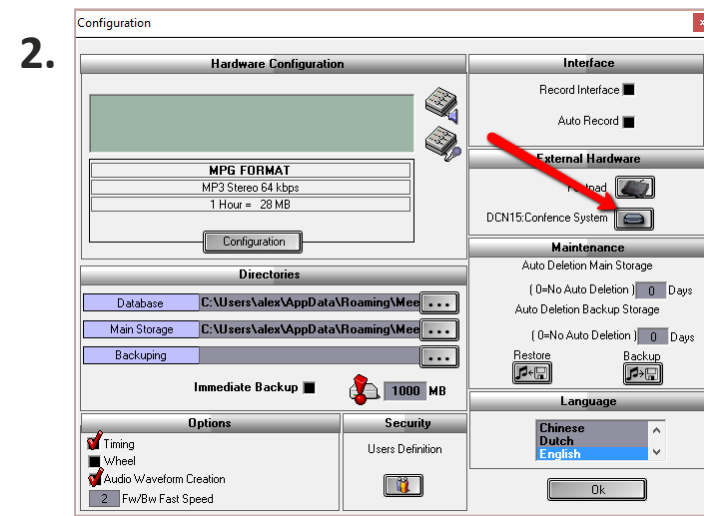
2.

Configuration

Hardware Configuration

MPG FORMAT
MP3 Stereo 64 kbps
1 Hour = 28 MB

Configuration

Interface

Record Interface

Auto Record

External Hardware

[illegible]pad

DCN15:Confence System

Maintenance

Auto Deletion Main Storage

( 0=No Auto Deletion ) 0 Days

Auto Deletion Backup Storage

( 0=No Auto Deletion ) 0 Days

Restore

Backup

Directories

Database C:\Users\alex\AppData\Roaming\Mee ...

Main Storage C:\Users\alex\AppData\Roaming\Mee ...

Backuping ...

Immediate Backup

1000 MB

Language

Chinese
Dutch
English

Ok

Options

Timing
Wheel
Audio Waveform Creation
2 Fw/Bw Fast Speed

Security

Users Definition